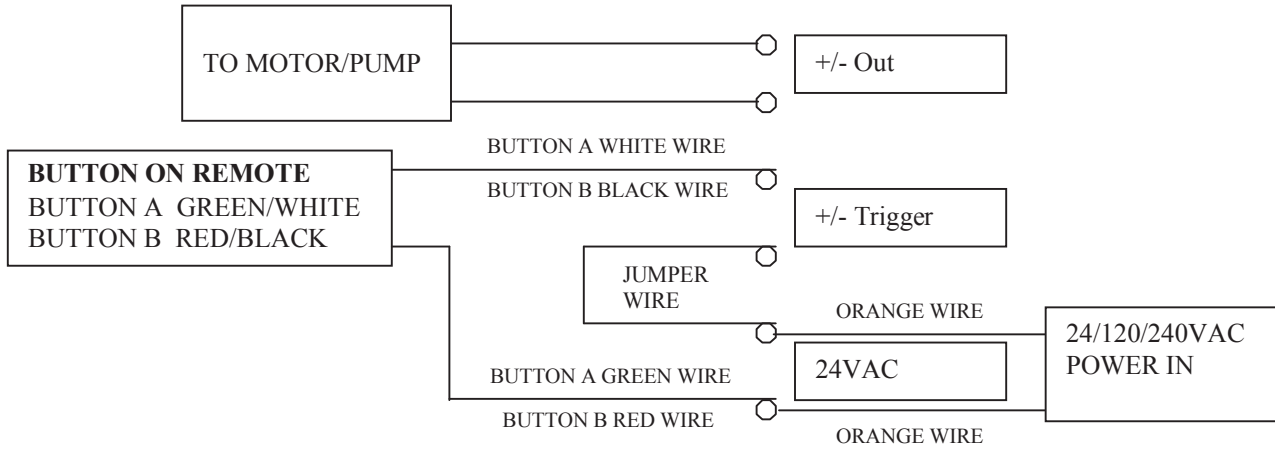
TO MOTOR/PUMP

+/- Out

BUTTON ON REMOTE
BUTTON A GREEN/WHITE
BUTTON B RED/BLACK

BUTTON A WHITE WIRE

BUTTON B BLACK WIRE

+/- Trigger

JUMPER
WIRE

ORANGE WIRE

24/120/240VAC
POWER IN

24VAC

BUTTON A GREEN WIRE

BUTTON B RED WIRE

ORANGE WIRE